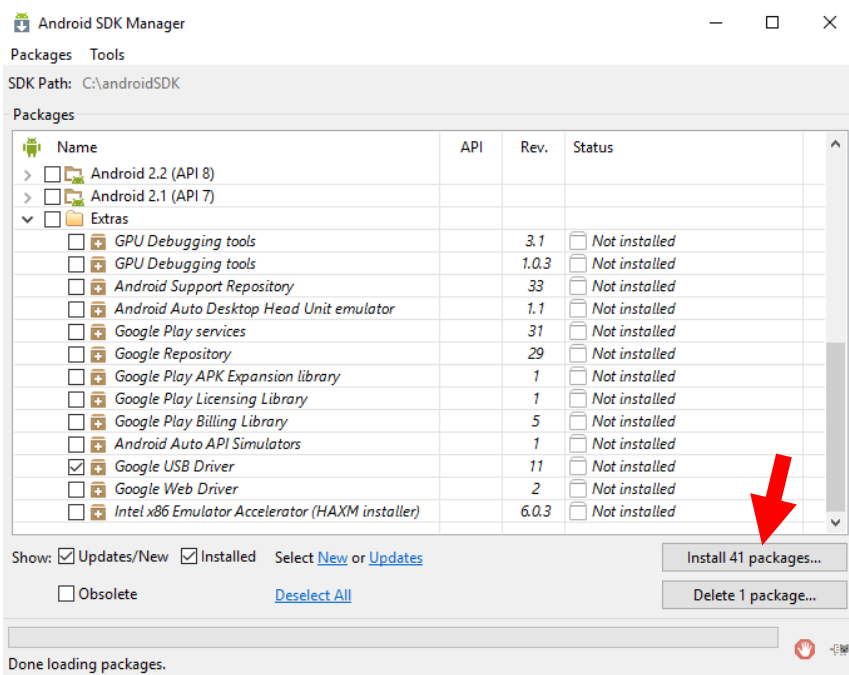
Android SDK Manager

Packages Tools

SDK Path: C:\androidSDK

Packages

| Name | API | Rev. | Status |
|---|---|---|---|
| Android 2.2 (API 8) | | | |
| Android 2.1 (API 7) | | | |
| Extras | | | |
| GPU Debugging tools | | 3.1 | Not installed |
| GPU Debugging tools | | 1.0.3 | Not installed |
| Android Support Repository | | 33 | Not installed |
| Android Auto Desktop Head Unit emulator | | 1.1 | Not installed |
| Google Play services | | 31 | Not installed |
| Google Repository | | 29 | Not installed |
| Google Play APK Expansion library | | 1 | Not installed |
| Google Play Licensing Library | | 1 | Not installed |
| Google Play Billing Library | | 5 | Not installed |
| Android Auto API Simulators | | 1 | Not installed |
| Google USB Driver | | 11 | Not installed |
| Google Web Driver | | 2 | Not installed |
| Intel x86 Emulator Accelerator (HAXM installer) | | 6.0.3 | Not installed |

Show: Updates/New Installed Select New or Updates

Install 41 packages...

Obsolete Deselect All

Delete 1 package...

Done loading packages.